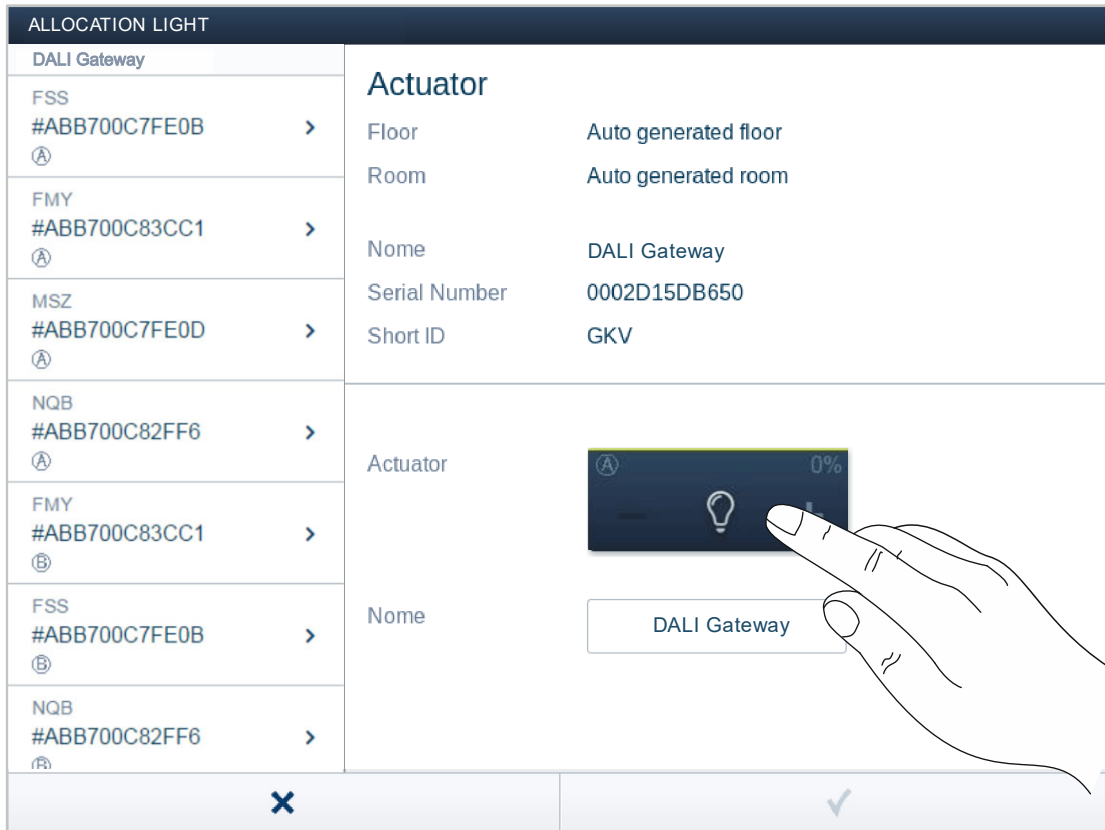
ALLOCATION LIGHT

DALI Gateway

FSS
#ABB700C7FE0B
Ⓐ

FMY
#ABB700C83CC1
Ⓐ

MSZ
#ABB700C7FE0D
Ⓐ

NQB
#ABB700C82FF6
Ⓐ

FMY
#ABB700C83CC1
Ⓑ

FSS
#ABB700C7FE0B
Ⓑ

NQB
#ABB700C82FF6
Ⓑ

Actuator

Floor Auto generated floor
Room Auto generated room

Nome DALI Gateway
Serial Number 0002D15DB650
Short ID GKV

Actuator Ⓐ 0%

Nome DALI Gateway

✕ ✓